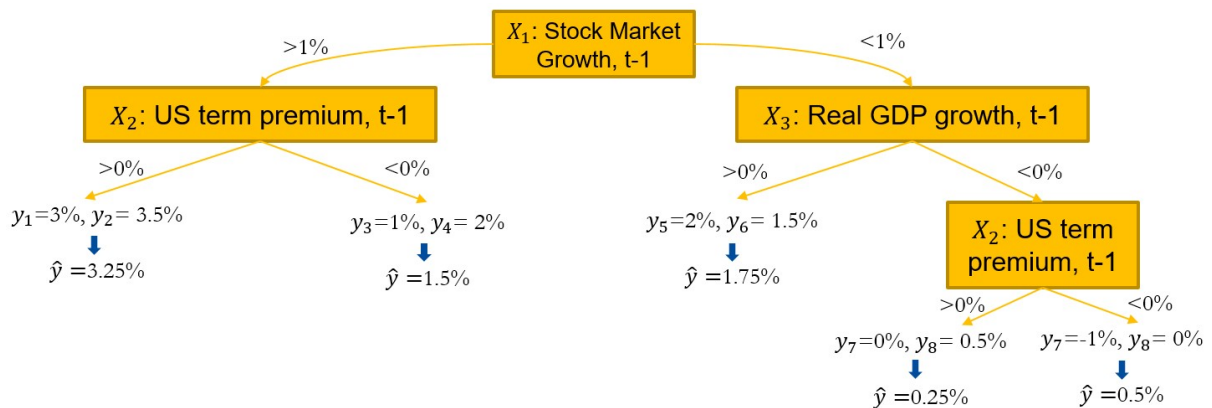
$X_1$: Stock Market Growth, t-1

>1%

<1%

$X_2$: US term premium, t-1

$X_3$: Real GDP growth, t-1

>0%

<0%

>0%

<0%

$y_1$=3%, $y_2$= 3.5%

$\hat{y}$ =3.25%

$y_3$=1%, $y_4$= 2%

$\hat{y}$ =1.5%

$y_5$=2%, $y_6$= 1.5%

$\hat{y}$ =1.75%

$X_2$: US term premium, t-1

>0%

<0%

$y_7$=0%, $y_8$= 0.5%

$\hat{y}$ =0.25%

$y_7$=-1%, $y_8$= 0%

$\hat{y}$ =0.5%